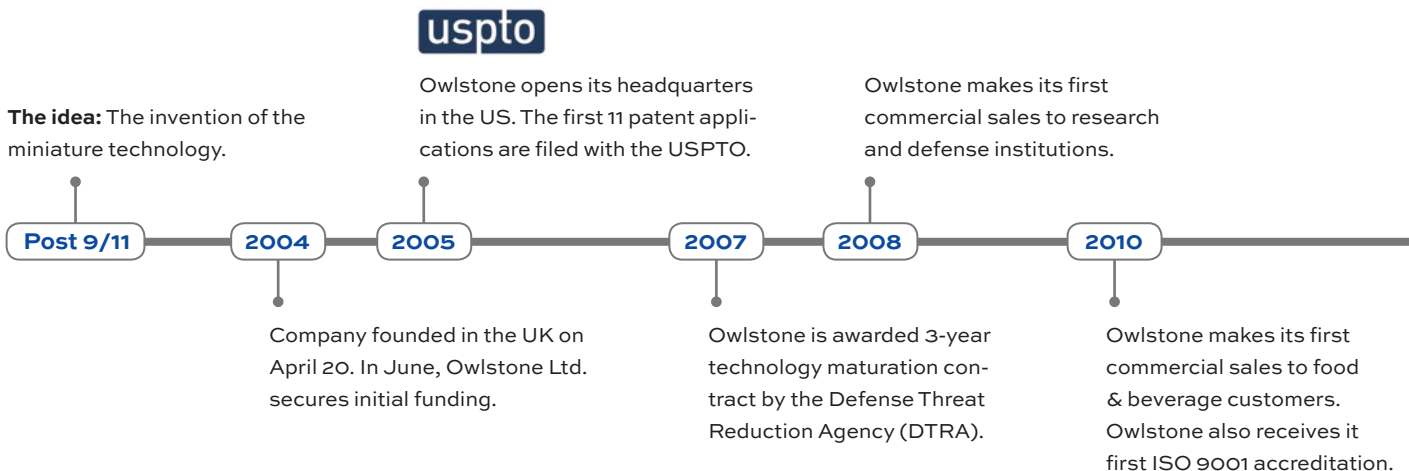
uspto

**The idea:** The invention of the miniature technology.

Owlstone opens its headquarters in the US. The first 11 patent applications are filed with the USPTO.

Owlstone makes its first commercial sales to research and defense institutions.

Post 9/11

2004

2005

2007

2008

2010

Company founded in the UK on April 20. In June, Owlstone Ltd. secures initial funding.

Owlstone is awarded 3-year technology maturation contract by the Defense Threat Reduction Agency (DTRA).

Owlstone makes its first commercial sales to food & beverage customers. Owlstone also receives it first ISO 9001 accreditation.